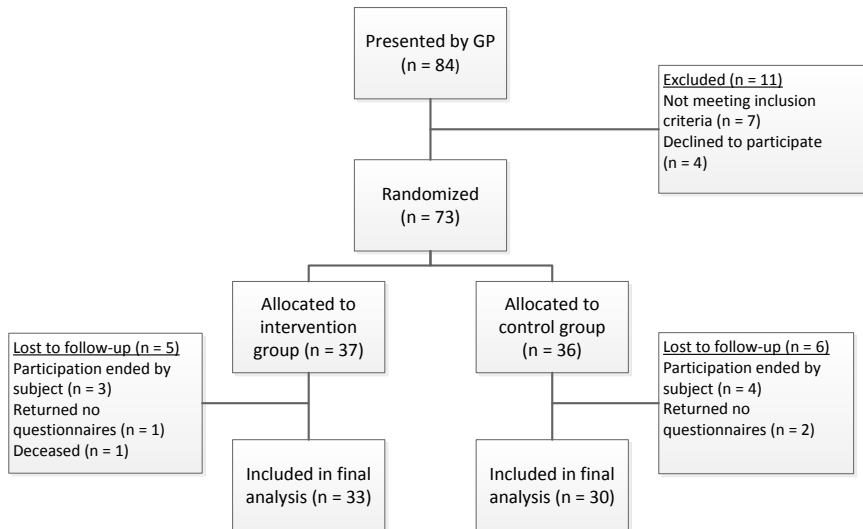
Presented by GP
(n = 84)

Excluded (n = 11)
Not meeting inclusion criteria (n = 7)
Declined to participate (n = 4)

Randomized
(n = 73)

Allocated to intervention group (n = 37)

Allocated to control group (n = 36)

Lost to follow-up (n = 5)
Participation ended by subject (n = 3)
Returned no questionnaires (n = 1)
Deceased (n = 1)

Lost to follow-up (n = 6)
Participation ended by subject (n = 4)
Returned no questionnaires (n = 2)

Included in final analysis (n = 33)

Included in final analysis (n = 30)